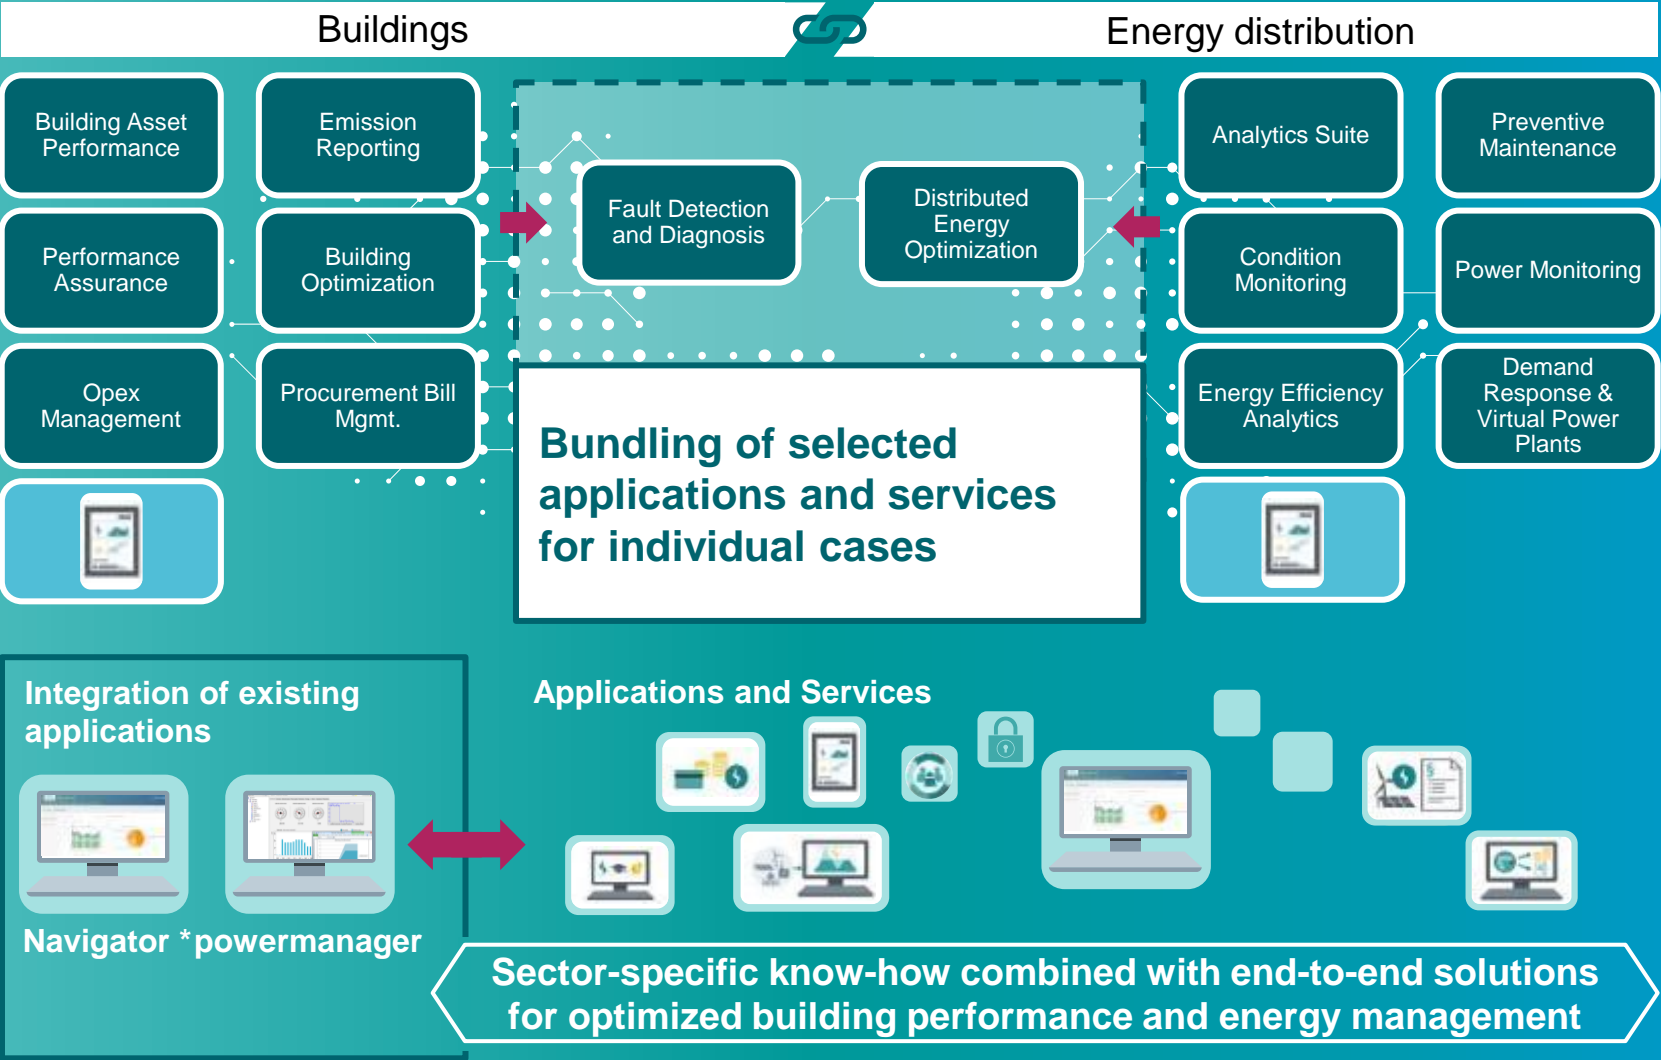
Buildings

Energy distribution

Building Asset Performance

Emission Reporting

Performance Assurance

Building Optimization

Opex Management

Procurement Bill Mgmt.

Fault Detection and Diagnosis

Distributed Energy Optimization

Analytics Suite

Preventive Maintenance

Condition Monitoring

Power Monitoring

Energy Efficiency Analytics

Demand Response & Virtual Power Plants

Bundling of selected applications and services for individual cases

Integration of existing applications

Navigator *powermanager

Applications and Services

Sector-specific know-how combined with end-to-end solutions for optimized building performance and energy management